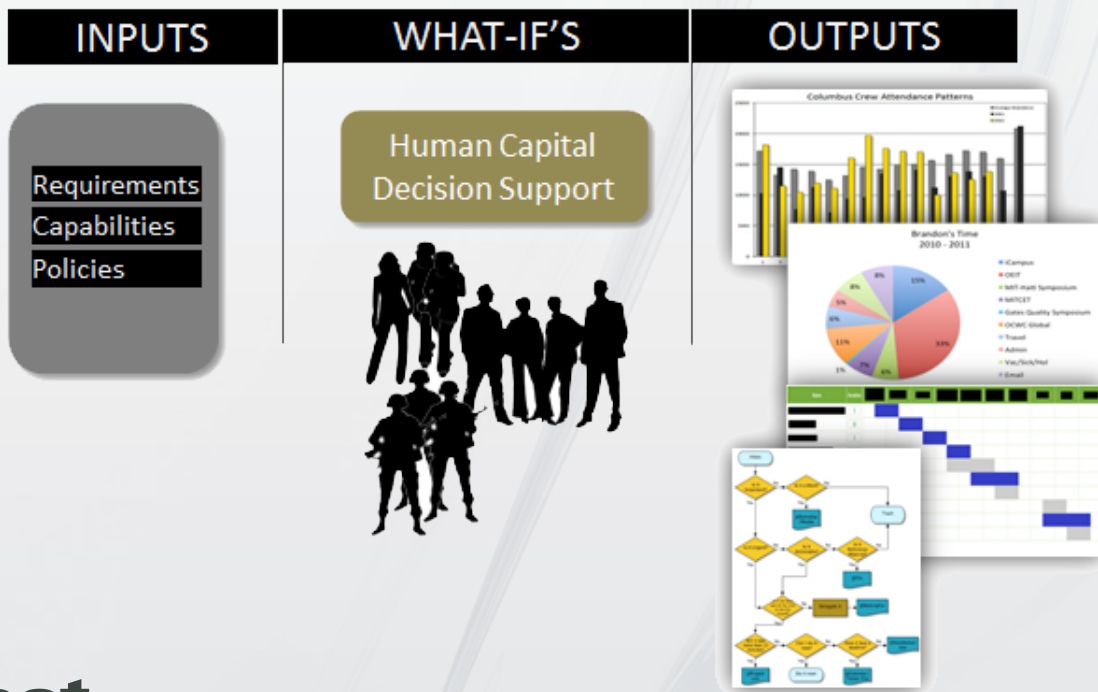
INPUTS

WHAT-IF'S

OUTPUTS

Requirements
Capabilities
Policies

Human Capital Decision Support

Columbus Crew Attendance Patterns

Brandon's Time
2010 - 2011

15%
33%
11%
8%
8%
5%
6%
1%
7%
6%

iCampus
OEIT
MIT-Haiti Symposium
MITCET
Gates Quality Symposium
OCWC Global
Travel
Admin
Vac/Sick/Hol
Email